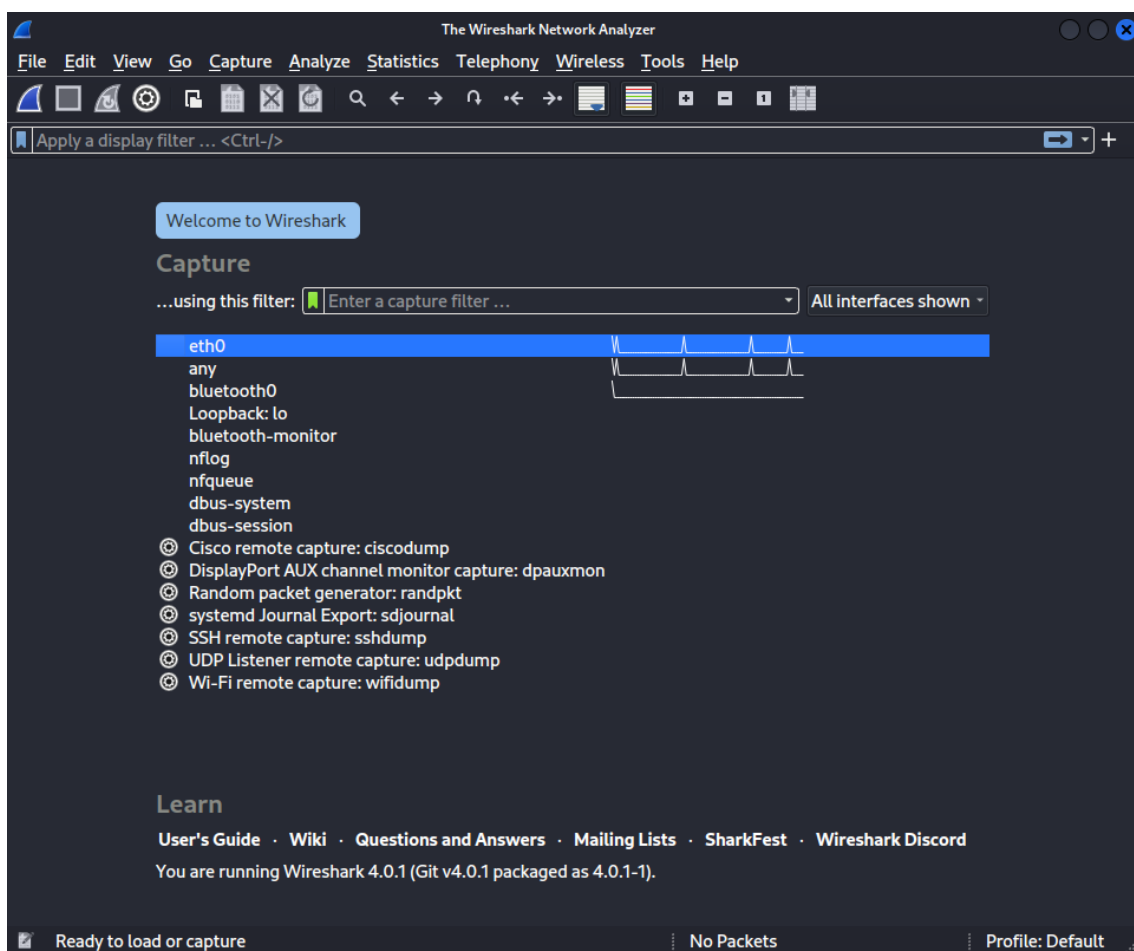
The Wireshark Network Analyzer

File Edit View Go Capture Analyze Statistics Telephony Wireless Tools Help

Apply a display filter … <Ctrl-/>

Welcome to Wireshark

Capture

…using this filter: Enter a capture filter … All interfaces shown

eth0
any
bluetooth0
Loopback: lo
bluetooth-monitor
nflog
nfqueue
dbus-system
dbus-session
Cisco remote capture: ciscodump
DisplayPort AUX channel monitor capture: dpauxmon
Random packet generator: randpkt
systemd Journal Export: sdjournal
SSH remote capture: sshdump
UDP Listener remote capture: udpdump
Wi-Fi remote capture: wifidump

Learn

User's Guide · Wiki · Questions and Answers · Mailing Lists · SharkFest · Wireshark Discord

You are running Wireshark 4.0.1 (Git v4.0.1 packaged as 4.0.1-1).

Ready to load or capture | No Packets | Profile: Default